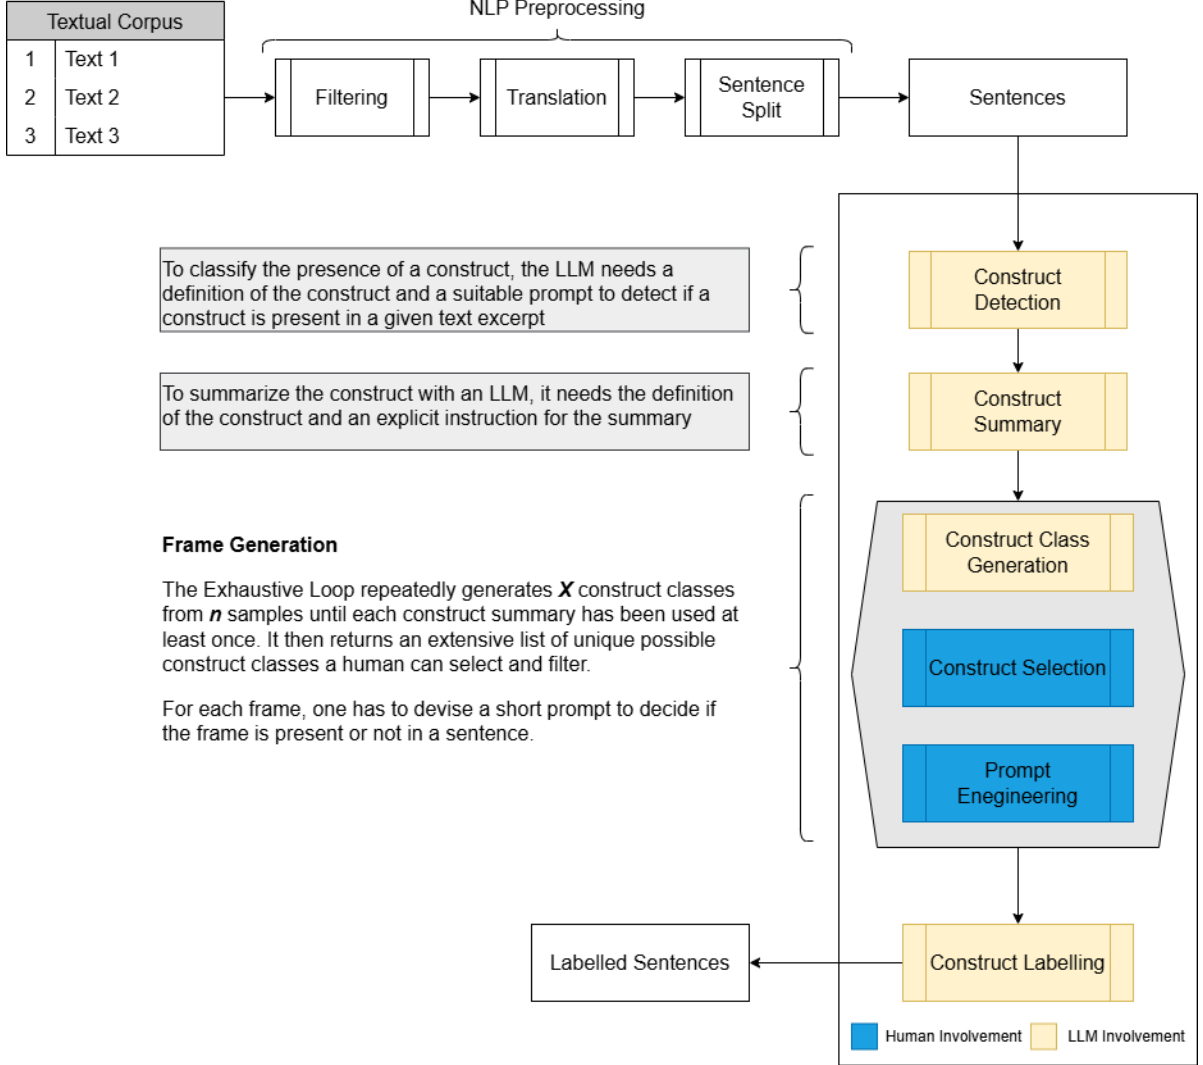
| Textual Corpus | |
|---|---|
| 1 | Text 1 |
| 2 | Text 2 |
| 3 | Text 3 |

NLP Preprocessing

Filtering

Translation

Sentence Split

Sentences

To classify the presence of a construct, the LLM needs a definition of the construct and a suitable prompt to detect if a construct is present in a given text excerpt

Construct Detection

To summarize the construct with an LLM, it needs the definition of the construct and an explicit instruction for the summary

Construct Summary

**Frame Generation**

The Exhaustive Loop repeatedly generates ***X*** construct classes from ***n*** samples until each construct summary has been used at least once. It then returns an extensive list of unique possible construct classes a human can select and filter.

For each frame, one has to devise a short prompt to decide if the frame is present or not in a sentence.

Construct Class Generation

Construct Selection

Prompt Enegineering

Labelled Sentences

Construct Labelling

Human Involvement LLM Involvement